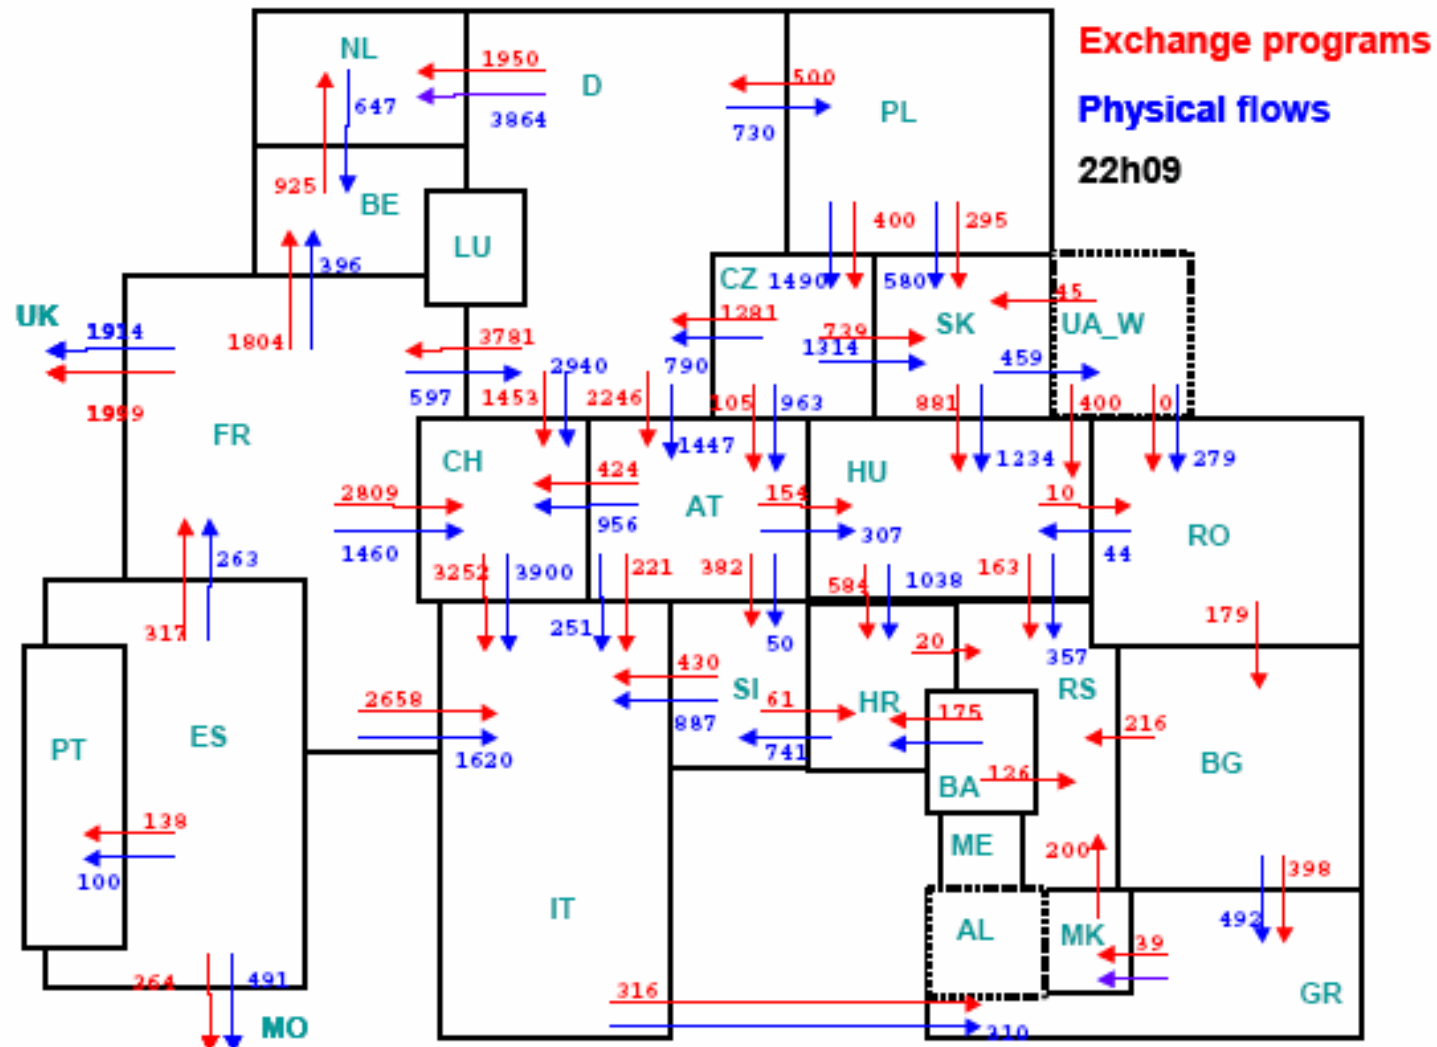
Exchange programs
Physical flows
22h09

NL
1950
D
500
647
3864
PL
730
925
BE
LU
400
295
396
CZ 1490
580
SK
45
UK
1914
1804
3781
1281
739
1314
UA_W
2940
790
459
597
1453
2246
105
963
881
400
0
1959
FR
CH
424
1447
HU
1234
279
2809
AT
154
10
956
RO
1460
307
44
3252
3900
221
382
584
1038
163
263
179
251
50
20
317
357
430
SI
61
HR
175
RS
2658
216
887
741
PT
ES
1620
BA
126
BG
ME
138
200
398
100
IT
AL
MK
492
39
264
491
316
MO
210
GR